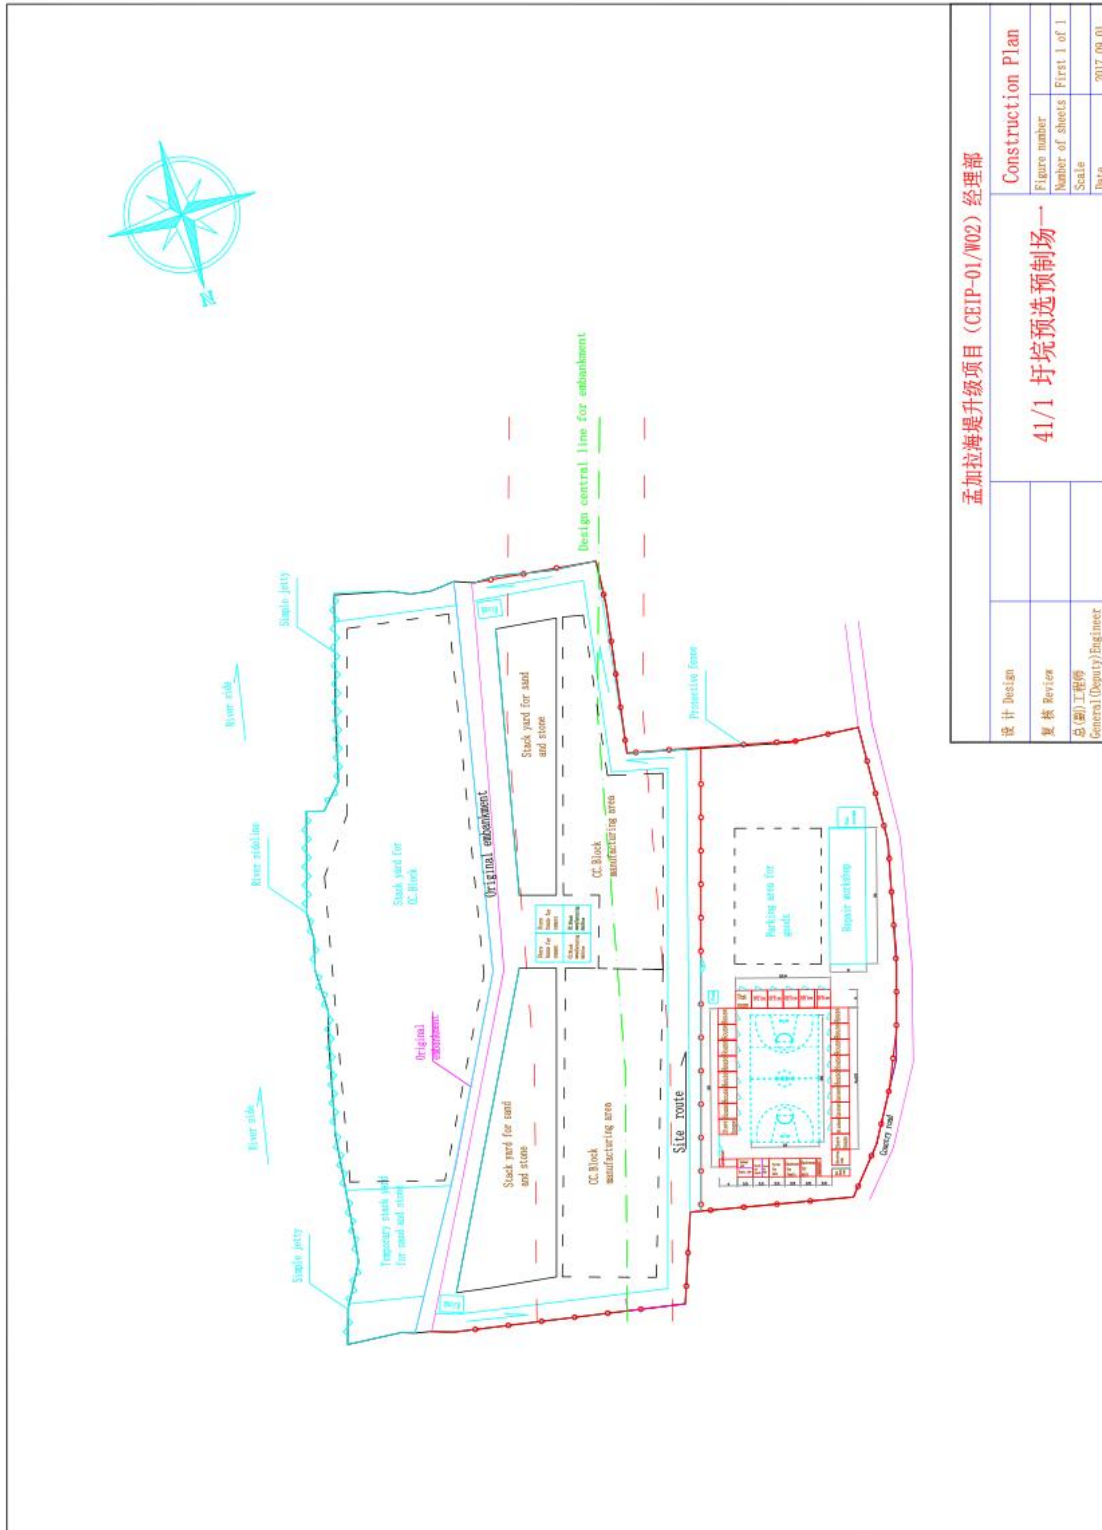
孟加拉海堤升级项目（CEIP-01/W02）经理部

Construction Plan

41/1 圩垸预选预制场一

设 计 Design

复 核 Review

总(副)工程师 General(Deputy)Engineer

Figure number

Number of sheets | First 1 of 1

Scale

Date | 2017.09.01

N

Design central line for embankment

Simple jetty

River side

River sideline

River side

Simple jetty

Stack yard for CC.Block

Original embankment

Original embankment

Temporary stack yard for sand and stone

Stack yard for sand and stone

CC.Block manufacturing area

Stack yard for sand and stone

CC.Block manufacturing area

Site route

Protective fence

Parking area for goods

Repair workshop

Country road

Slurry

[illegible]